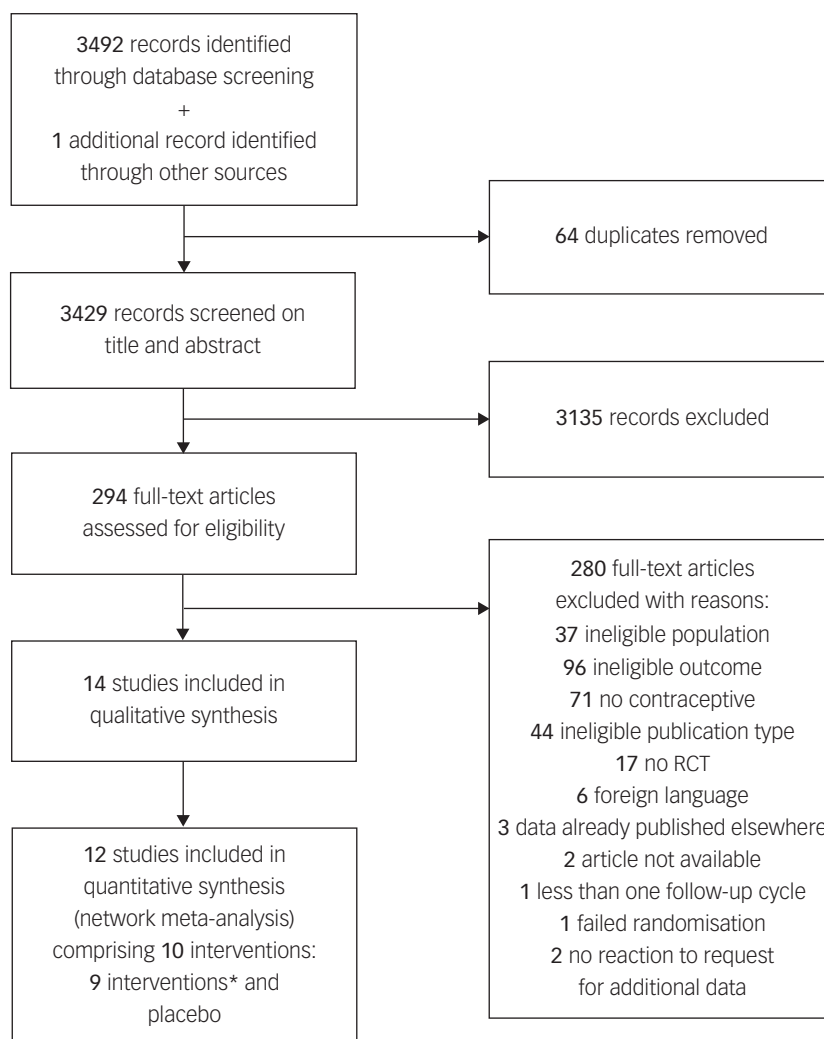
3492 records identified through database screening
+
1 additional record identified through other sources

64 duplicates removed

3429 records screened on title and abstract

3135 records excluded

294 full-text articles assessed for eligibility

280 full-text articles excluded with reasons:
37 ineligible population
96 ineligible outcome
71 no contraceptive
44 ineligible publication type
17 no RCT
6 foreign language
3 data already published elsewhere
2 article not available
1 less than one follow-up cycle
1 failed randomisation
2 no reaction to request for additional data

14 studies included in qualitative synthesis

12 studies included in quantitative synthesis (network meta-analysis) comprising 10 interventions:
9 interventions* and placebo